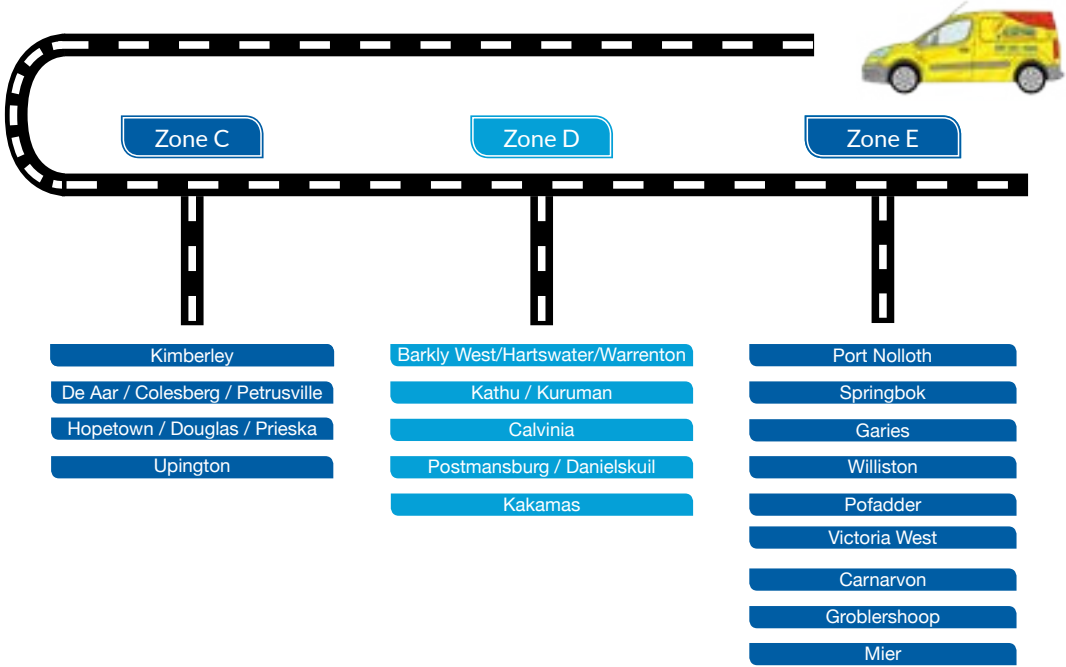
Zone C

Zone D

Zone E

Kimberley

De Aar / Colesberg / Petrusville

Hopetown / Douglas / Prieska

Upington

Barkly West/Hartswater/Warrenton

Kathu / Kuruman

Calvinia

Postmansburg / Danielskuil

Kakamas

Port Nolloth

Springbok

Garies

Williston

Pofadder

Victoria West

Carnarvon

Groblershoop

Mier